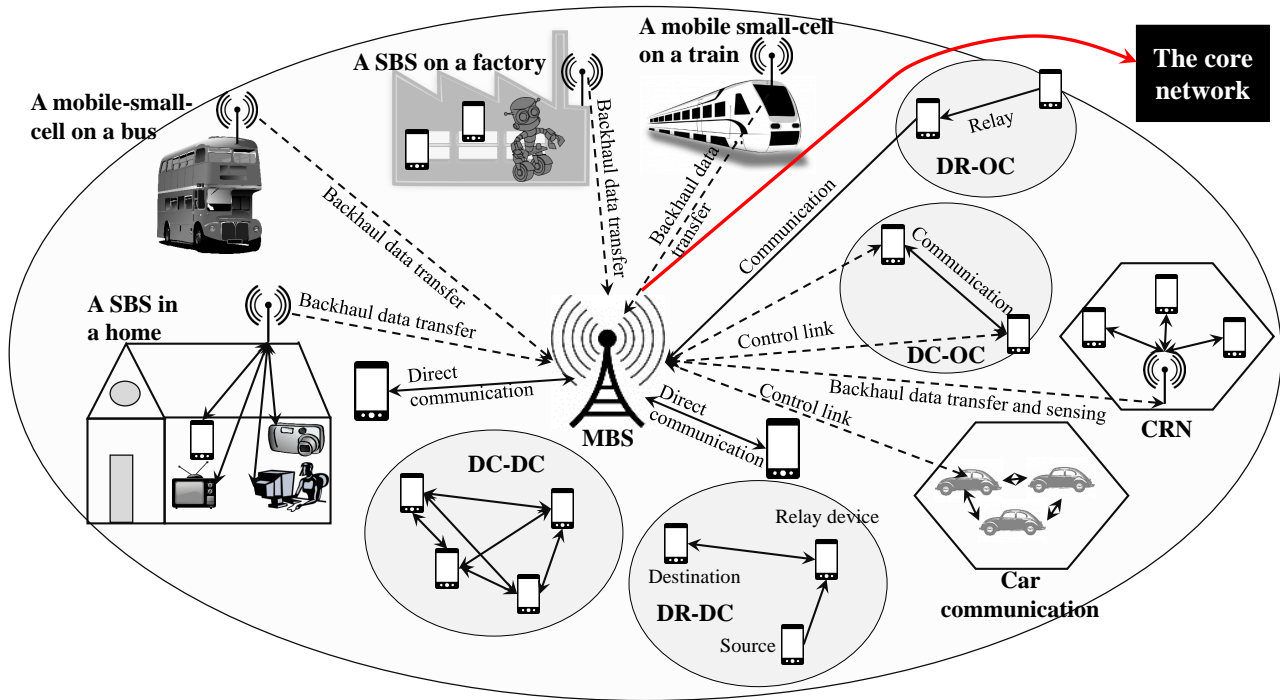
A SBS on a factory

A mobile small-cell on a train

The core network

A mobile-small-cell on a bus

Backhaul data transfer

Backhaul data transfer

Backhaul data transfer

Relay

DR-OC

Communication

Communication

A SBS in a home

Backhaul data transfer

Control link

DC-OC

Direct communication

MBS

Direct communication

Control link

Backhaul data transfer and sensing

CRN

DC-DC

Relay device

Destination

DR-DC

Source

Car communication